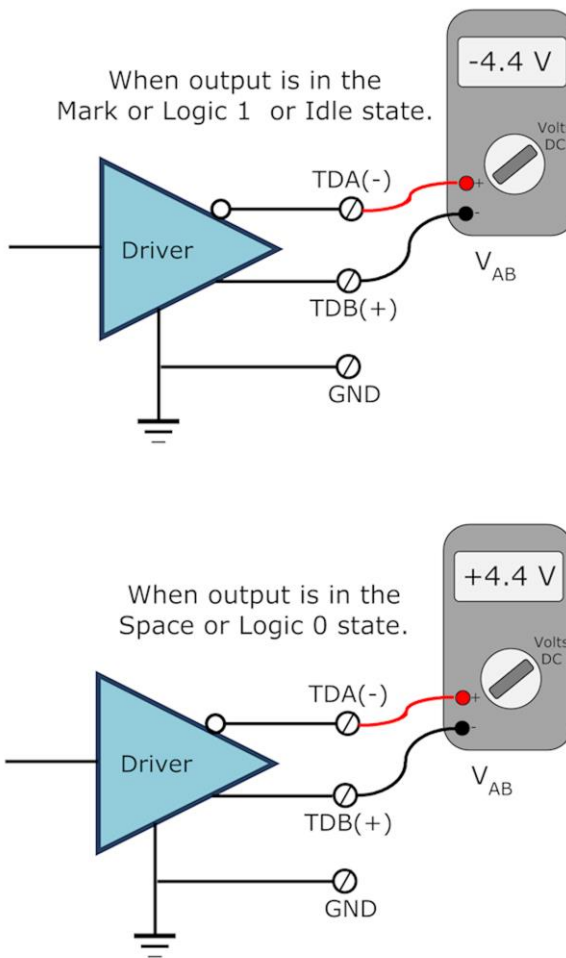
When output is in the Mark or Logic 1 or Idle state.

-4.4 V

Volts DC

+

-

TDA(-)

Driver

TDB(+)

$V_{AB}$

GND

When output is in the Space or Logic 0 state.

+4.4 V

Volts DC

+

-

TDA(-)

Driver

TDB(+)

$V_{AB}$

GND